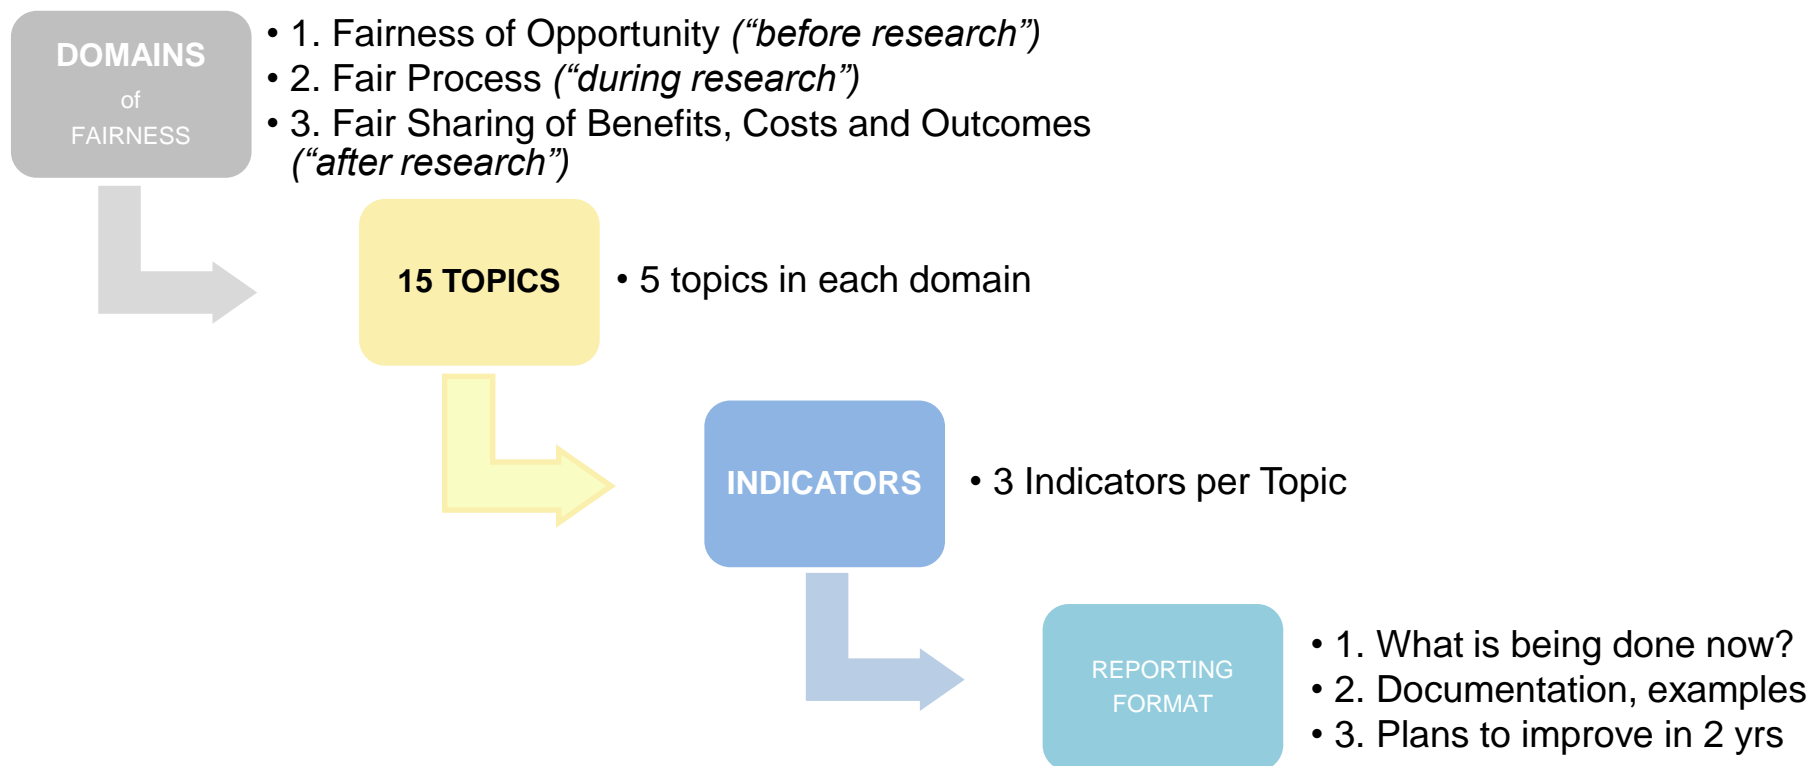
DOMAINS
of
FAIRNESS

• 1. Fairness of Opportunity *(“before research”)*
• 2. Fair Process *(“during research”)*
• 3. Fair Sharing of Benefits, Costs and Outcomes *(“after research”)*

15 TOPICS

• 5 topics in each domain

INDICATORS

• 3 Indicators per Topic

REPORTING
FORMAT

• 1. What is being done now?
• 2. Documentation, examples
• 3. Plans to improve in 2 yrs